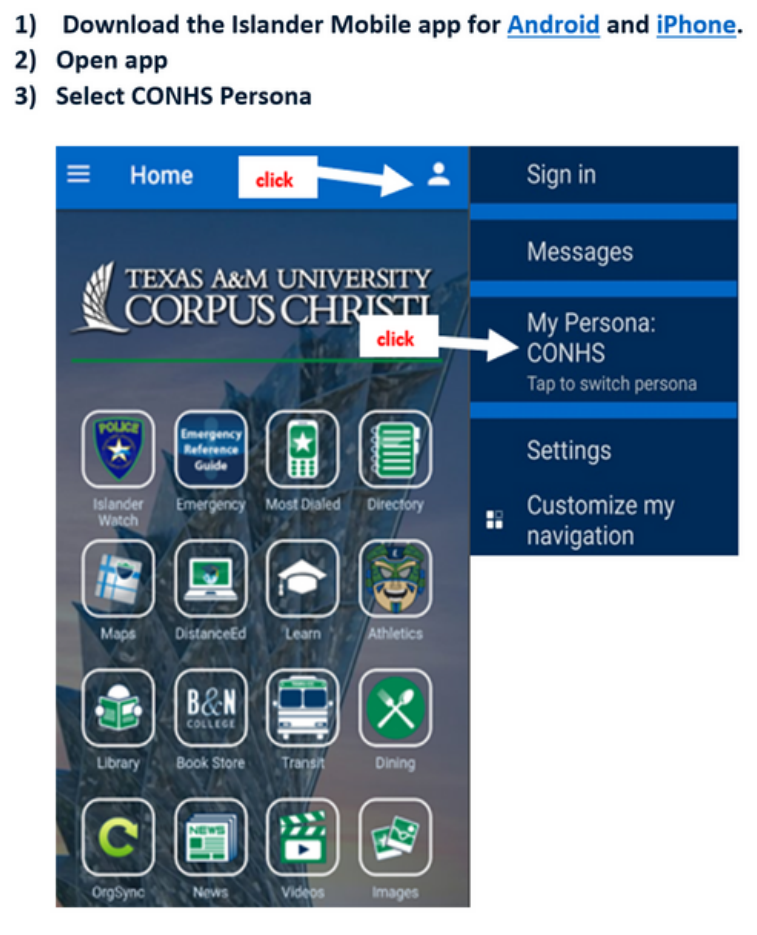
1) Download the Islander Mobile app for Android and iPhone.
2) Open app
3) Select CONHS Persona

Home
click
TEXAS A&M UNIVERSITY
CORPUS CHRISTI
click

POLICE
Islander Watch
Emergency Reference Guide
Emergency
Most Dialed
Directory
Maps
DistanceEd
Learn
Athletics
Library
B&N COLLEGE
Book Store
Transit
Dining
OrgSync
NEWS
News
Videos
Images

Sign in
Messages
My Persona: CONHS
Tap to switch persona
Settings
Customize my navigation